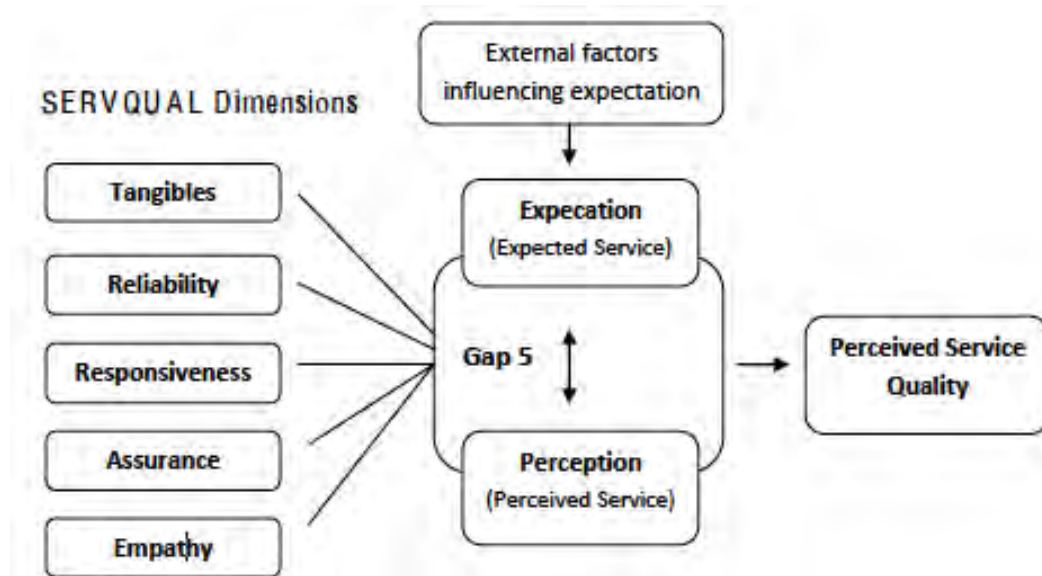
SERVQUAL Dimensions

Tangibles

Reliability

Responsiveness

Assurance

Empathy

External factors influencing expectation

Expecation
(Expected Service)

Gap 5

Perception
(Perceived Service)

Perceived Service Quality